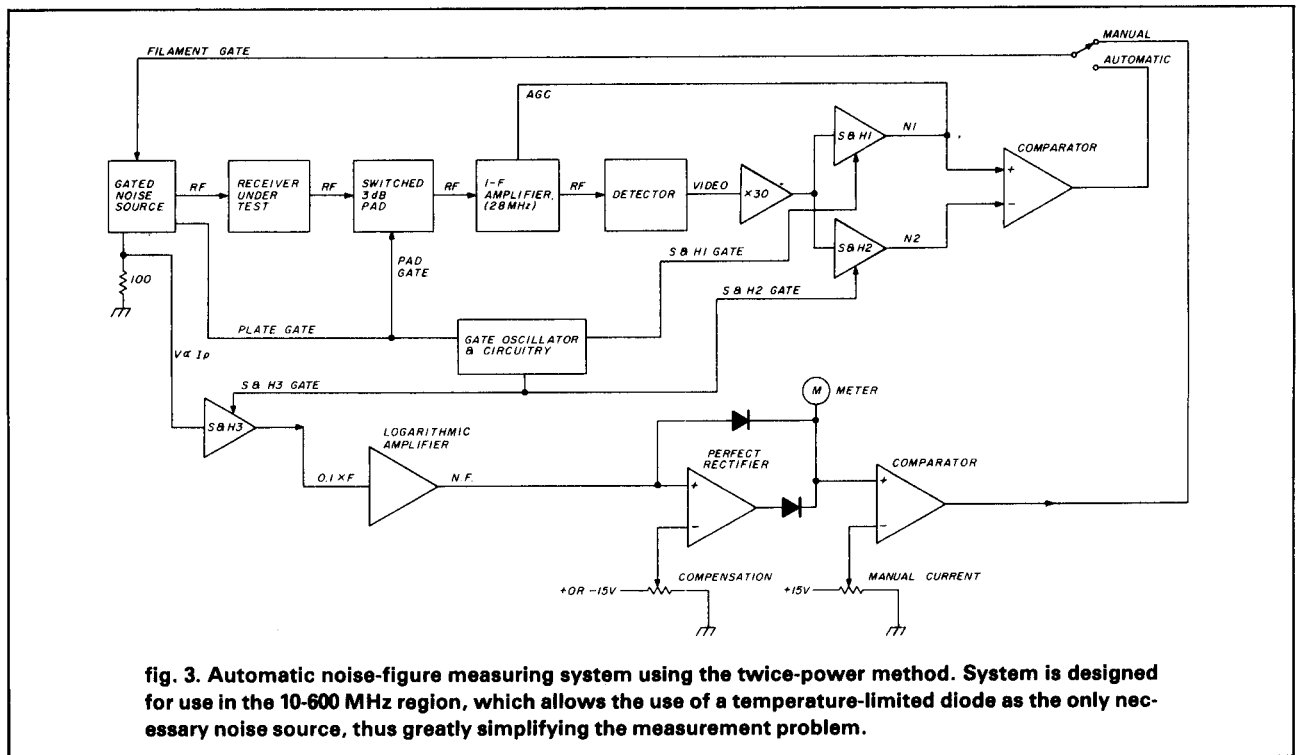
FILAMENT GATE

MANUAL

AUTOMATIC

AGC

GATED NOISE SOURCE

RF

RECEIVER UNDER TEST

RF

SWITCHED 3 dB PAD

RF

I-F AMPLIFIER (28 MHz)

RF

DETECTOR

VIDEO

×30

S & H1

N1

COMPARATOR

S & H2

N2

S & H1 GATE

S & H2 GATE

PAD GATE

100

PLATE GATE

GATE OSCILLATOR & CIRCUITRY

V α Ip

S & H3 GATE

S & H3

M

METER

LOGARITHMIC AMPLIFIER

0.1 × F

N.F.

PERFECT RECTIFIER

COMPARATOR

+ OR −15V

COMPENSATION

+15V

MANUAL CURRENT

fig. 3. Automatic noise-figure measuring system using the twice-power method. System is designed for use in the 10-600 MHz region, which allows the use of a temperature-limited diode as the only necessary noise source, thus greatly simplifying the measurement problem.